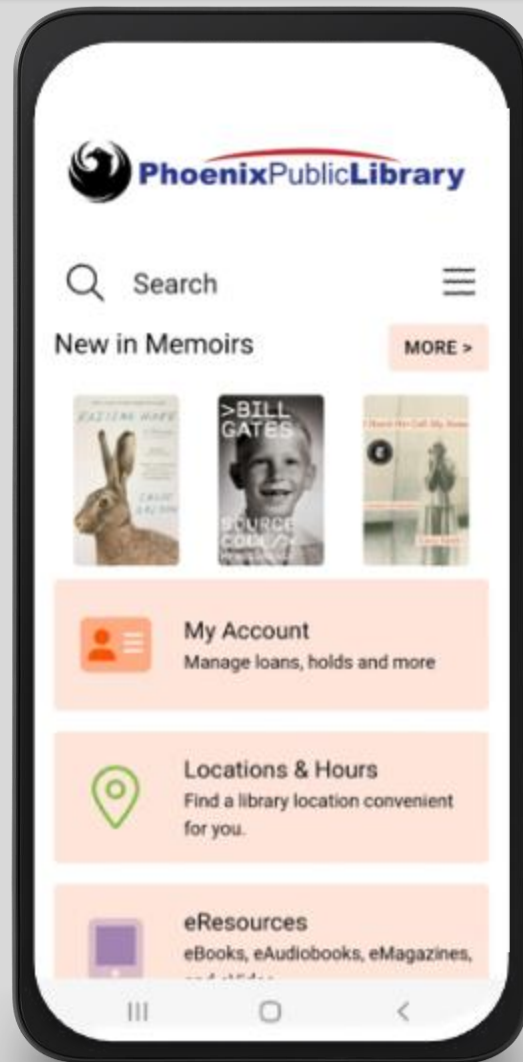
PhoenixPublicLibrary

Search

New in Memoirs

MORE >

RAISING HARE

>BILL GATES SOURCE CODE

I Heard Her Call My Name

My Account
Manage loans, holds and more

Locations & Hours
Find a library location convenient for you.

eResources
eBooks, eAudiobooks, eMagazines, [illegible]